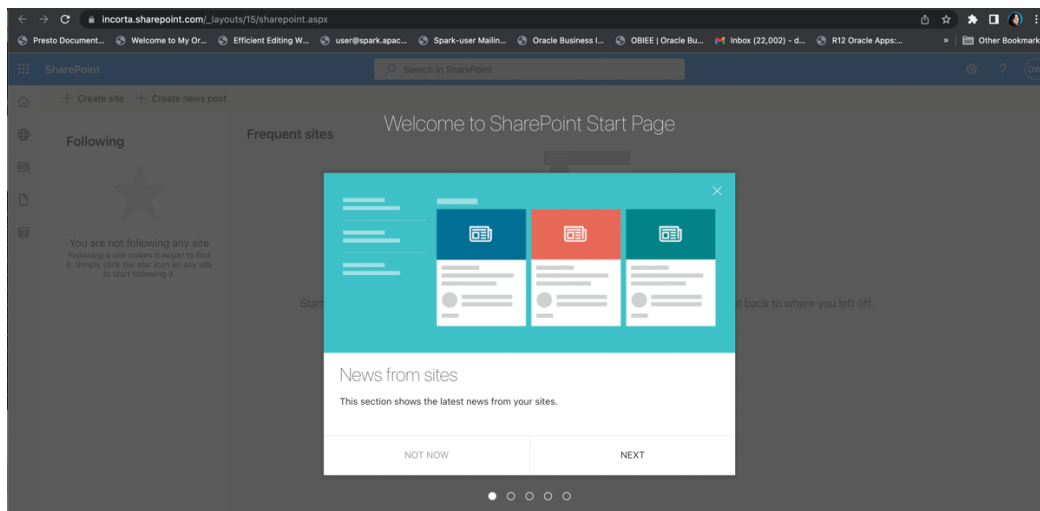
incorta.sharepoint.com/_layouts/15/sharepoint.aspx

Presto Document... Welcome to My Or... Efficient Editing W... user@spark.apac... Spark-user Mailin... Oracle Business I... OBIEE | Oracle Bu... Inbox (22,002) - d... R12 Oracle Apps:... » Other Bookmarks

SharePoint

Search in SharePoint

OW

+ Create site + Create news post

Following

Frequent sites

Welcome to SharePoint Start Page

You are not following any site

Following a site makes it easier to find it. Simply click the star icon on any site to start following it.

Start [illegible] back to where you left off.

News from sites

This section shows the latest news from your sites.

NOT NOW

NEXT